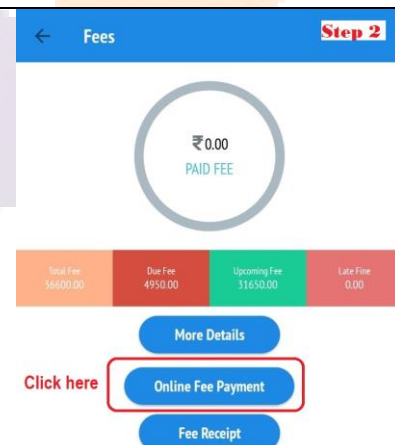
← Fees

Step 2

₹0.00
PAID FEE

| Total Fee | Due Fee | Upcoming Fee | Late Fine |
|---|---|---|---|
| 56600.00 | 4950.00 | 31650.00 | 0.00 |

More Details

Click here

Online Fee Payment

Fee Receipt